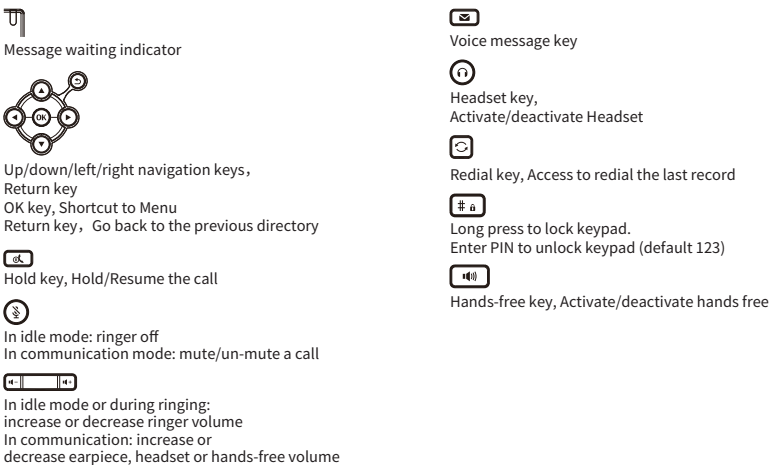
Message waiting indicator

OK

Up/down/left/right navigation keys，
Return key
OK key, Shortcut to Menu
Return key，Go back to the previous directory

Hold key, Hold/Resume the call

In idle mode: ringer off
In communication mode: mute/un-mute a call

In idle mode or during ringing:
increase or decrease ringer volume
In communication: increase or
decrease earpiece, headset or hands-free volume

Voice message key

Headset key,
Activate/deactivate Headset

Redial key, Access to redial the last record

# a

Long press to lock keypad.
Enter PIN to unlock keypad (default 123)

Hands-free key, Activate/deactivate hands free